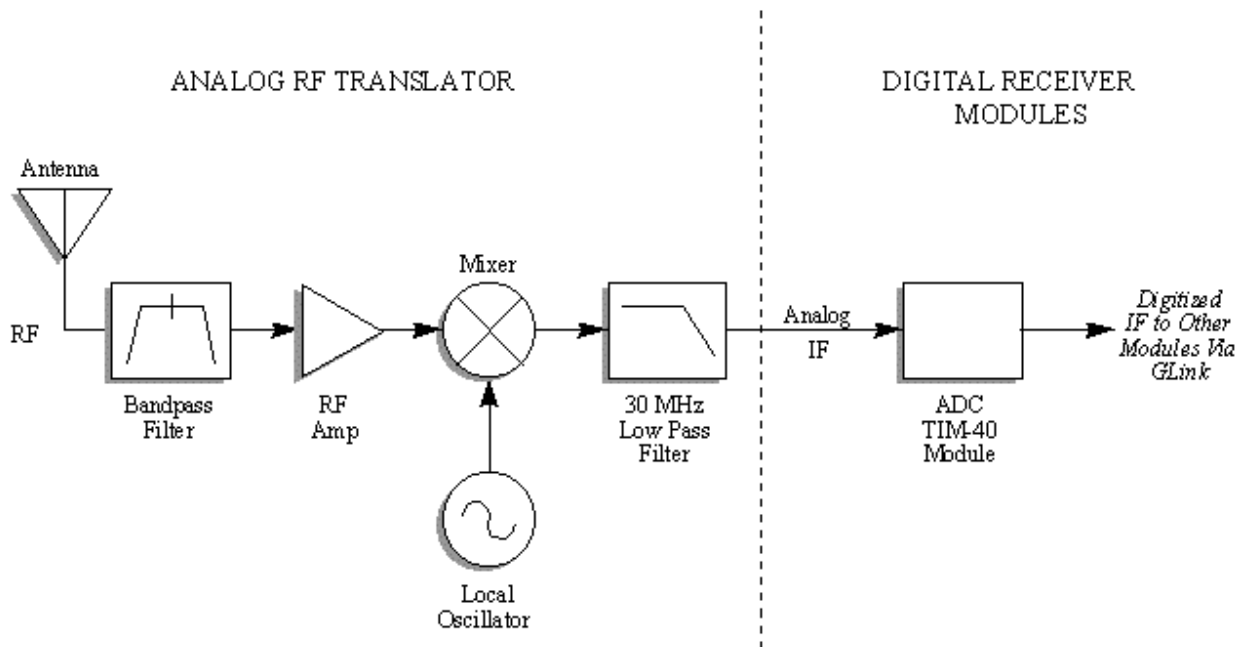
ANALOG RF TRANSLATOR

DIGITAL RECEIVER MODULES

Antenna

RF

Bandpass Filter

RF Amp

Mixer

Local Oscillator

30 MHz Low Pass Filter

Analog IF

ADC TIM-40 Module

Digitized IF to Other Modules Via GLink